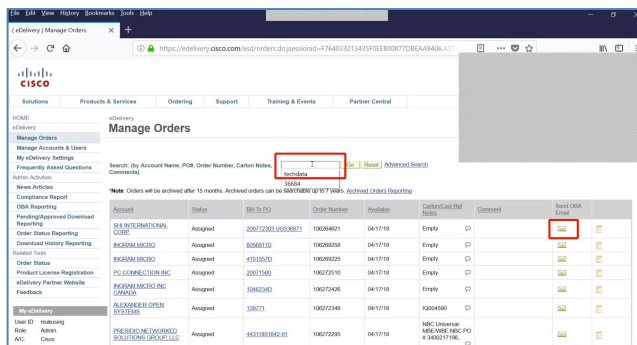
File Edit View History Bookmarks Tools Help

( eDelivery | Manage Orders ×  +

https://edelivery.cisco.com/esd/orders.do;jsessionid=F764033213435F0EEB80877DBEAA9406.AST

CISCO

Solutions | Products & Services | Ordering | Support | Training & Events | Partner Central

HOME
eDelivery
Manage Orders
Manage Accounts & Users
My eDelivery Settings
Frequently Asked Questions
Admin Activities
News Articles
Compliance Report
OBA Reporting
Pending/Approved Download Reporting
Order Status Reporting
Download History Reporting
Related Tools
Order Status
Product License Registration
eDelivery Partner Website
Feedback

My eDelivery
User ID: mukasing
Role: Admin
A/C: Cisco

eDelivery
Manage Orders

Search: (by Account Name, PO#, Order Number, Carton Notes, Comments) [ ] Go Reset Advanced Search
techdata
36684

*Note: Orders will be archived after 15 months. Archived orders can be searchable up to 7 years. Archived Orders Reporting

| Account | Status | Bill-To PO | Order Number | Available | Carton/Cust Ref Notes | Comment | Send OBA Email | |
|---|---|---|---|---|---|---|---|---|
| SHI INTERNATIONAL CORP. | Assigned | 200772303 /20538871 | 106264621 | 04/17/18 | Empty | | | |
| INGRAM MICRO | Assigned | 8256811D | 106269258 | 04/17/18 | Empty | | | |
| INGRAM MICRO | Assigned | 415155TD | 106269225 | 04/17/18 | Empty | | | |
| PC CONNECTION INC | Assigned | 20071580 | 106272510 | 04/17/18 | Empty | | | |
| INGRAM MICRO INC CANADA | Assigned | 1048234D | 106272426 | 04/17/18 | Empty | | | |
| ALEXANDER OPEN SYSTEMS | Assigned | 138771 | 106272349 | 04/17/18 | IQ004590 | | | |
| PRESIDIO NETWORKED SOLUTIONS GROUP, LLC | Assigned | 44311801642-01 | 106272295 | 04/17/18 | NBC Universal-MBE/WBE NBC PO # 3400217196, | | | |